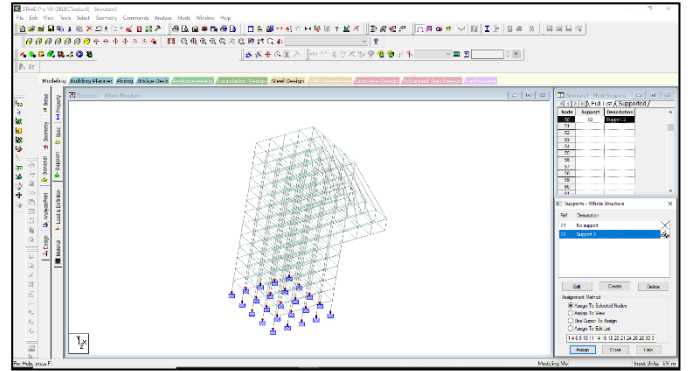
STAAD.Pro V8i (SELECTseries 4) - Structure1

File Edit View Tools Select Geometry Commands Analyze Mode Window Help

Modeling Building Planner Piping Bridge Deck Postprocessing Foundation Design Steel Design RC Designer Connection Design Advanced Slab Design Earthquake

Whole Structure

Geometry General Analysis/Print Design Property Spec Support Loads & Definition Material Beam Setup

Structure1 - Node Supports

Full List Supported

| Node | Support | Description |
|---|---|---|
| 50 | S2 | Support 2 |
| 51 | | |
| 52 | | |
| 53 | | |
| 54 | | |
| 55 | | |
| 56 | | |
| 57 | | |
| 58 | | |
| 59 | | |
| 60 | | |
| 61 | | |

Supports - Whole Structure

| Ref | Description |
|---|---|
| S1 | No support |
| S2 | Support 2 |

Edit Create Delete

Assignment Method

Assign To Selected Nodes

Assign To View

Use Cursor To Assign

Assign To Edit List

1 4 6 8 10 11 14 16 18 20 21 24 26 28 30 3

Assign Close Help

For Help, press F1

Modeling Mo

Input Units : kN-m